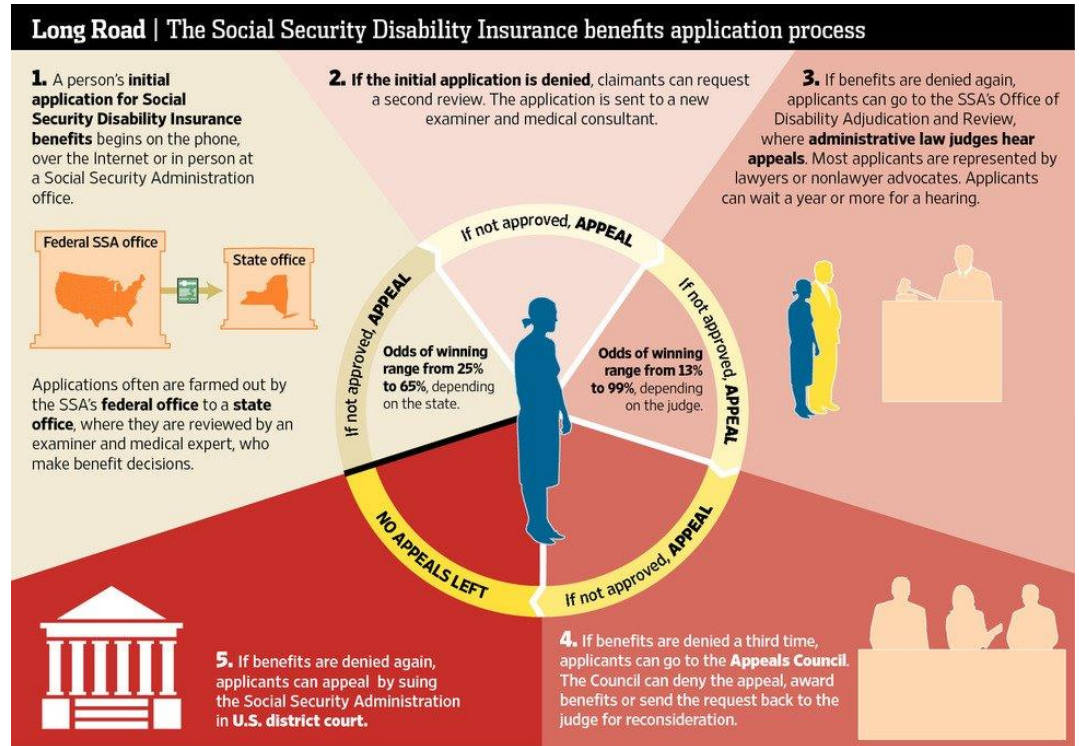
Long Road | The Social Security Disability Insurance benefits application process

1. A person's initial application for Social Security Disability Insurance benefits begins on the phone, over the Internet or in person at a Social Security Administration office.

Federal SSA office

State office

Applications often are farmed out by the SSA's federal office to a state office, where they are reviewed by an examiner and medical expert, who make benefit decisions.

2. If the initial application is denied, claimants can request a second review. The application is sent to a new examiner and medical consultant.

3. If benefits are denied again, applicants can go to the SSA's Office of Disability Adjudication and Review, where administrative law judges hear appeals. Most applicants are represented by lawyers or nonlawyer advocates. Applicants can wait a year or more for a hearing.

If not approved, APPEAL

If not approved, APPEAL

If not approved, APPEAL

If not approved, APPEAL

Odds of winning range from 25% to 65%, depending on the state.

Odds of winning range from 13% to 99%, depending on the judge.

NO APPEALS LEFT

5. If benefits are denied again, applicants can appeal by suing the Social Security Administration in U.S. district court.

4. If benefits are denied a third time, applicants can go to the Appeals Council. The Council can deny the appeal, award benefits or send the request back to the judge for reconsideration.